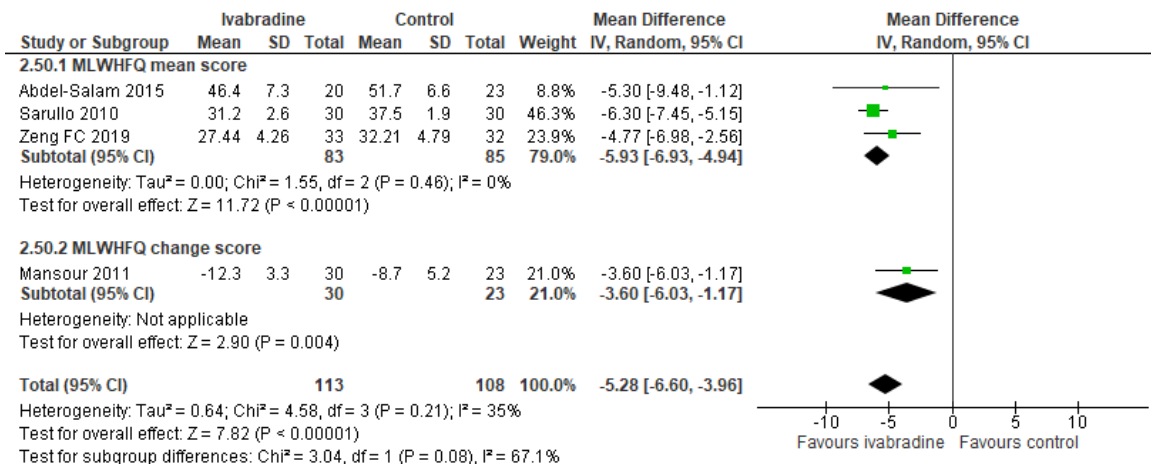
| Study or Subgroup | Ivabradine Mean | Ivabradine SD | Ivabradine Total | Control Mean | Control SD | Control Total | Weight | Mean Difference IV, Random, 95% CI |
|---|---|---|---|---|---|---|---|---|
| **2.50.1 MLWHFQ mean score** | | | | | | | | |
| Abdel-Salam 2015 | 46.4 | 7.3 | 20 | 51.7 | 6.6 | 23 | 8.8% | -5.30 [-9.48, -1.12] |
| Sarullo 2010 | 31.2 | 2.6 | 30 | 37.5 | 1.9 | 30 | 46.3% | -6.30 [-7.45, -5.15] |
| Zeng FC 2019 | 27.44 | 4.26 | 33 | 32.21 | 4.79 | 32 | 23.9% | -4.77 [-6.98, -2.56] |
| **Subtotal (95% CI)** | | | **83** | | | **85** | **79.0%** | **-5.93 [-6.93, -4.94]** |
| Heterogeneity: Tau² = 0.00; Chi² = 1.55, df = 2 (P = 0.46); I² = 0% | | | | | | | | |
| Test for overall effect: Z = 11.72 (P < 0.00001) | | | | | | | | |
| **2.50.2 MLWHFQ change score** | | | | | | | | |
| Mansour 2011 | -12.3 | 3.3 | 30 | -8.7 | 5.2 | 23 | 21.0% | -3.60 [-6.03, -1.17] |
| **Subtotal (95% CI)** | | | **30** | | | **23** | **21.0%** | **-3.60 [-6.03, -1.17]** |
| Heterogeneity: Not applicable | | | | | | | | |
| Test for overall effect: Z = 2.90 (P = 0.004) | | | | | | | | |
| **Total (95% CI)** | | | **113** | | | **108** | **100.0%** | **-5.28 [-6.60, -3.96]** |

Heterogeneity: Tau² = 0.64; Chi² = 4.58, df = 3 (P = 0.21); I² = 35%
Test for overall effect: Z = 7.82 (P < 0.00001)
Test for subgroup differences: Chi² = 3.04, df = 1 (P = 0.08), I² = 67.1%

Mean Difference
IV, Random, 95% CI

-10 -5 0 5 10
Favours ivabradine Favours control